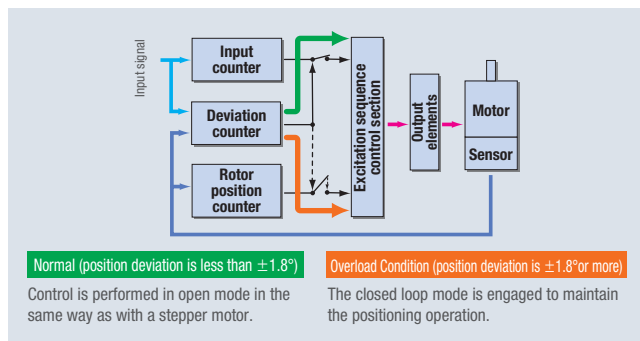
Input signal

Input counter

Deviation counter

Rotor position counter

Excitation sequence control section

Output elements

Motor

Sensor

Normal (position deviation is less than $\pm1.8°$)

Control is performed in open mode in the same way as with a stepper motor.

Overload Condition (position deviation is $\pm1.8°$or more)

The closed loop mode is engaged to maintain the positioning operation.